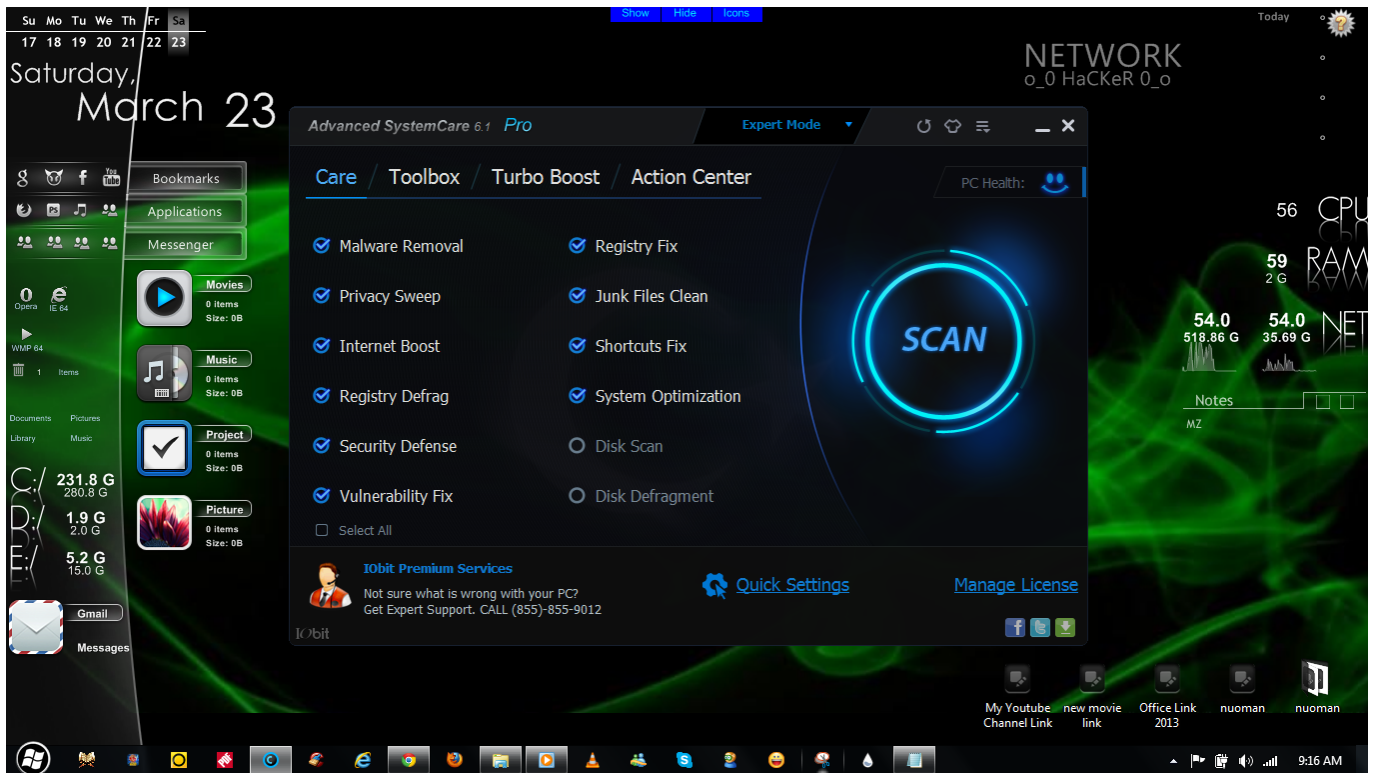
Su Mo Tu We Th Fr Sa
17 18 19 20 21 22 23

Saturday,
March 23

Show Hide Icons

Today

NETWORK
o_0 HaCKeR 0_o

Bookmarks
Applications
Messenger

0
Opera
IE 64
WMP 64
1 Items
Documents Pictures
Library Music

C:/ 231.8 G 280.8 G
D:/ 1.9 G 2.0 G
E:/ 5.2 G 15.0 G

Gmail
Messages

Movies
0 items
Size: 0B

Music
0 items
Size: 0B

Project
0 items
Size: 0B

Picture
0 items
Size: 0B

Advanced SystemCare 6.1 Pro
Expert Mode

Care / Toolbox / Turbo Boost / Action Center

PC Health:

Malware Removal
Privacy Sweep
Internet Boost
Registry Defrag
Security Defense
Vulnerability Fix
Select All

Registry Fix
Junk Files Clean
Shortcuts Fix
System Optimization
Disk Scan
Disk Defragment

SCAN

IObit Premium Services
Not sure what is wrong with your PC?
Get Expert Support. CALL (855)-855-9012
IObit

Quick Settings
Manage License

56 CPU
59 2 G RAM
54.0 518.86 G
54.0 35.69 G NET

Notes
MZ

My Youtube Channel Link
new movie link
Office Link 2013
nuoman
nuoman

9:16 AM